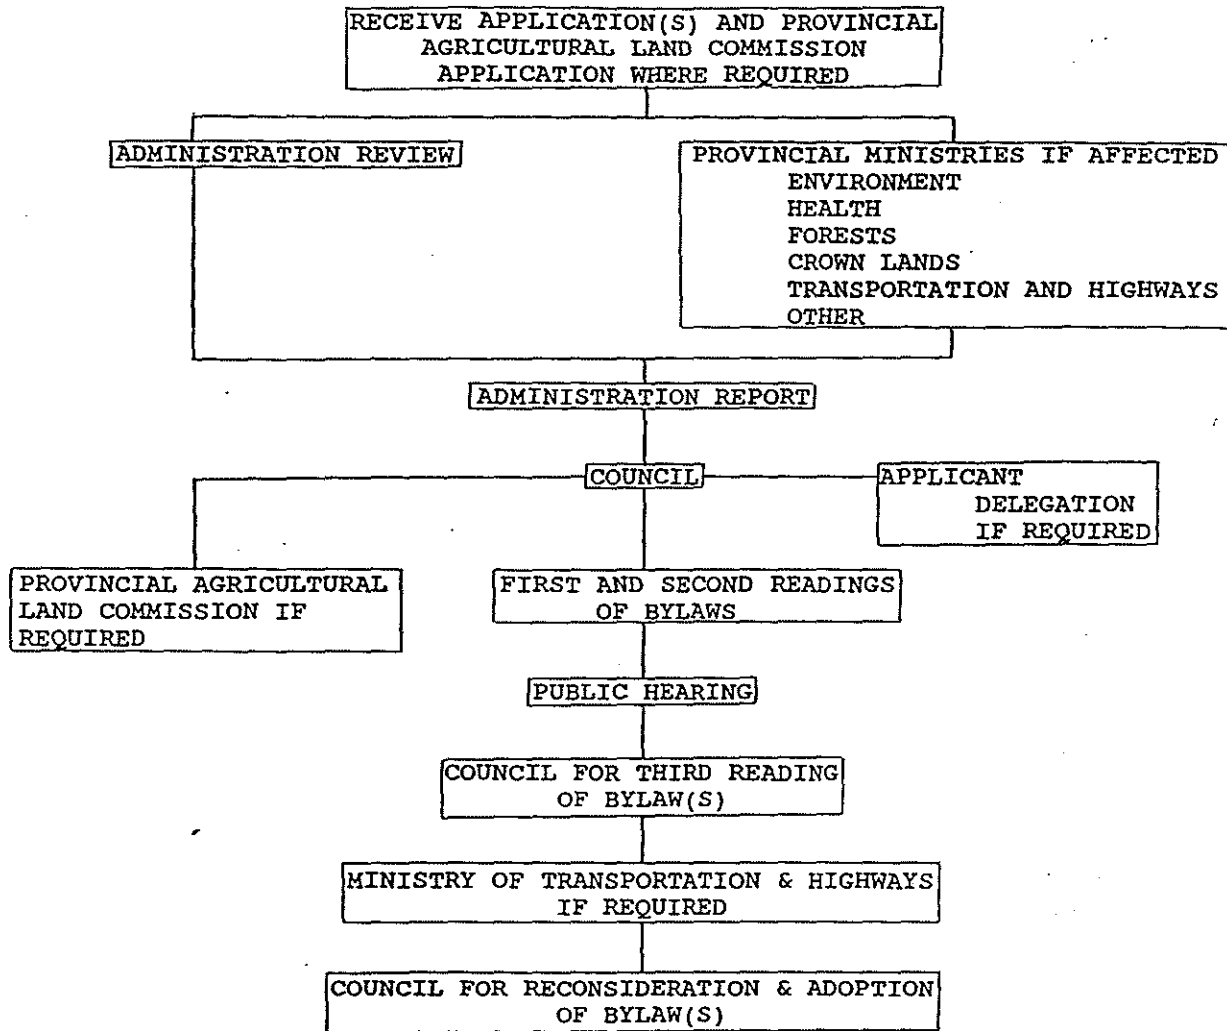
RECEIVE APPLICATION(S) AND PROVINCIAL AGRICULTURAL LAND COMMISSION APPLICATION WHERE REQUIRED

ADMINISTRATION REVIEW

PROVINCIAL MINISTRIES IF AFFECTED
ENVIRONMENT
HEALTH
FORESTS
CROWN LANDS
TRANSPORTATION AND HIGHWAYS
OTHER

ADMINISTRATION REPORT

COUNCIL

APPLICANT DELEGATION IF REQUIRED

PROVINCIAL AGRICULTURAL LAND COMMISSION IF REQUIRED

FIRST AND SECOND READINGS OF BYLAWS

PUBLIC HEARING

COUNCIL FOR THIRD READING OF BYLAW(S)

MINISTRY OF TRANSPORTATION & HIGHWAYS IF REQUIRED

COUNCIL FOR RECONSIDERATION & ADOPTION OF BYLAW(S)